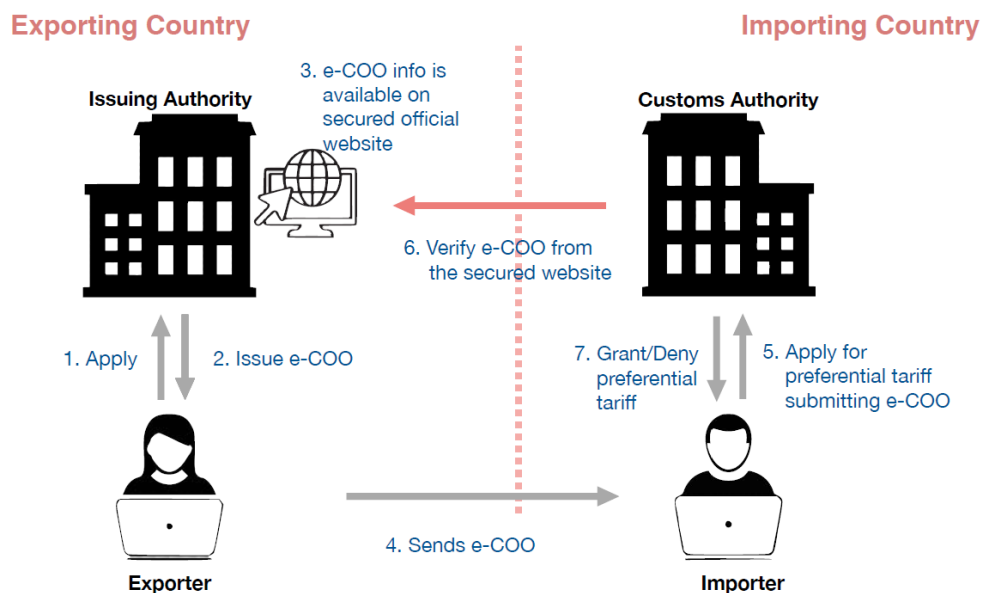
Exporting Country

Importing Country

Issuing Authority

3. e-COO info is available on secured official website

Customs Authority

6. Verify e-COO from the secured website

1. Apply

2. Issue e-COO

7. Grant/Deny preferential tariff

5. Apply for preferential tariff submitting e-COO

4. Sends e-COO

Exporter

Importer